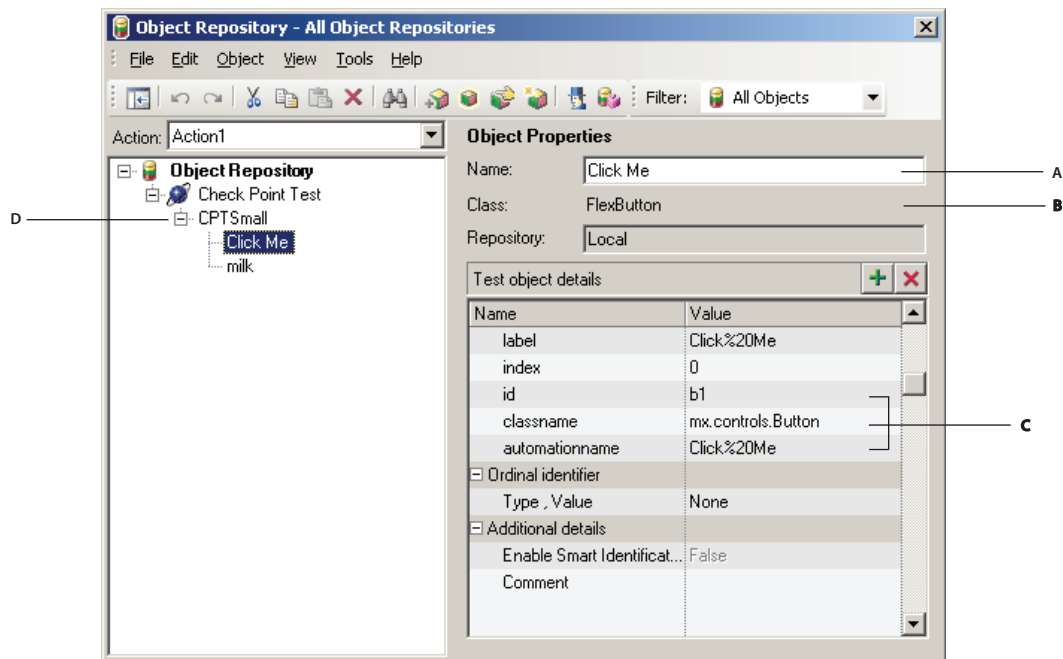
Object Repository - All Object Repositories

File Edit Object View Tools Help

Filter: All Objects

Action: Action1

Object Repository
Check Point Test
CPTSmall
Click Me
milk

D

Object Properties

Name: Click Me

Class: FlexButton

Repository: Local

A

B

Test object details

| Name | Value |
|---|---|
| label | Click%20Me |
| index | 0 |
| id | b1 |
| classname | mx.controls.Button |
| automationname | Click%20Me |
| Ordinal identifier | |
| Type , Value | None |
| Additional details | |
| Enable Smart Identificat... | False |
| Comment | |

C